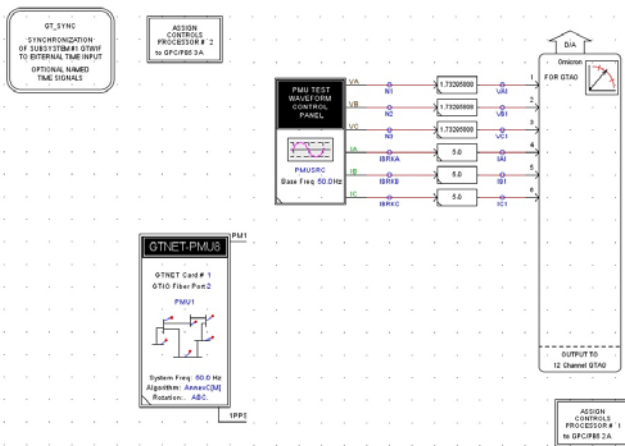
GT_SYNC

SYNCHRONIZATION OF SUBSYSTEM #1 GTWIF TO EXTERNAL TIME INPUT

OPTIONAL NAMED TIME SIGNALS

ASSIGN CONTROLS PROCESSOR # 2 to GPC/PB5 3A

PMU TEST WAVEFORM CONTROL PANEL

PMUSRC
Base Freq 50.0Hz

VA
N1
1.73205080
VA1
1

VB
N2
1.73205080
VB1
2

VC
N3
1.73205080
VC1
3

IA
IBRKA
5.0
IA1
4

IB
IBRKB
5.0
IB1
5

IC
IBRKC
5.0
IC1
6

D/A

Omicron
FOR GTAO

OUTPUT TO
12 Channel GTAO

GTNET-PMU8
PM1
GTNET Card # 1
GTIO Fiber Port 2
PMU1
System Freq: 50.0 Hz
Algorithm: AnnexC[M]
Rotation: ABC
1PPS

ASSIGN CONTROLS PROCESSOR # 1 to GPC/PB5 2A